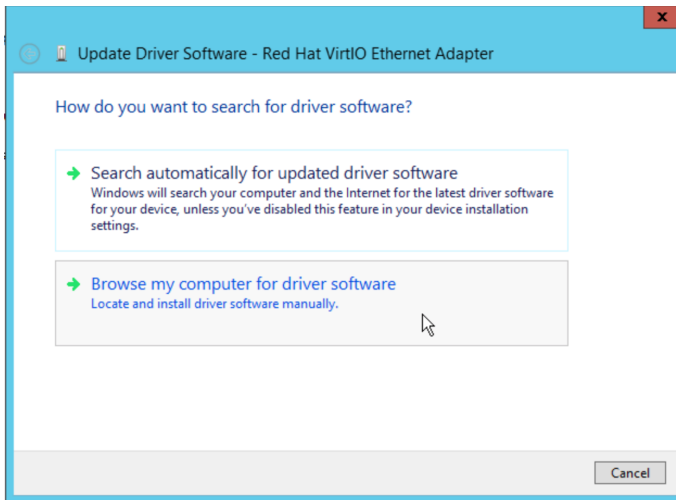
Update Driver Software - Red Hat VirtIO Ethernet Adapter

How do you want to search for driver software?

Search automatically for updated driver software
Windows will search your computer and the Internet for the latest driver software for your device, unless you've disabled this feature in your device installation settings.

Browse my computer for driver software
Locate and install driver software manually.

Cancel